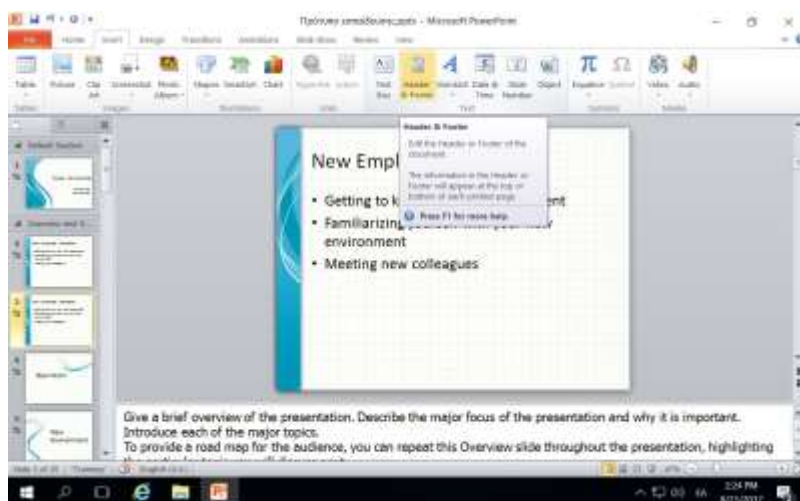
Πρότυπο εκπαίδευσης - Microsoft PowerPoint

File Home Insert Design Transitions Animations Slide Show Review View

Table Picture Clip Art Screenshot Photo Album Shapes SmartArt Chart Hyperlink Action Text Box Header & Footer WordArt Date & Time Slide Number Object Equation Symbol Video Audio

Tables Images Illustrations Links Text Symbols Media

Header & Footer

Edit the header or footer of the document.

The information in the header or footer will appear at the top or bottom of each printed page.

Press F1 for more help.

New Empl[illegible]

• Getting to k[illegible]ent
• Familiarizing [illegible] environment
• Meeting new colleagues

Give a brief overview of the presentation. Describe the major focus of the presentation and why it is important.
Introduce each of the major topics.
To provide a road map for the audience, you can repeat this Overview slide throughout the presentation, highlighting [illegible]

Slide 3 of 10

3:24 PM